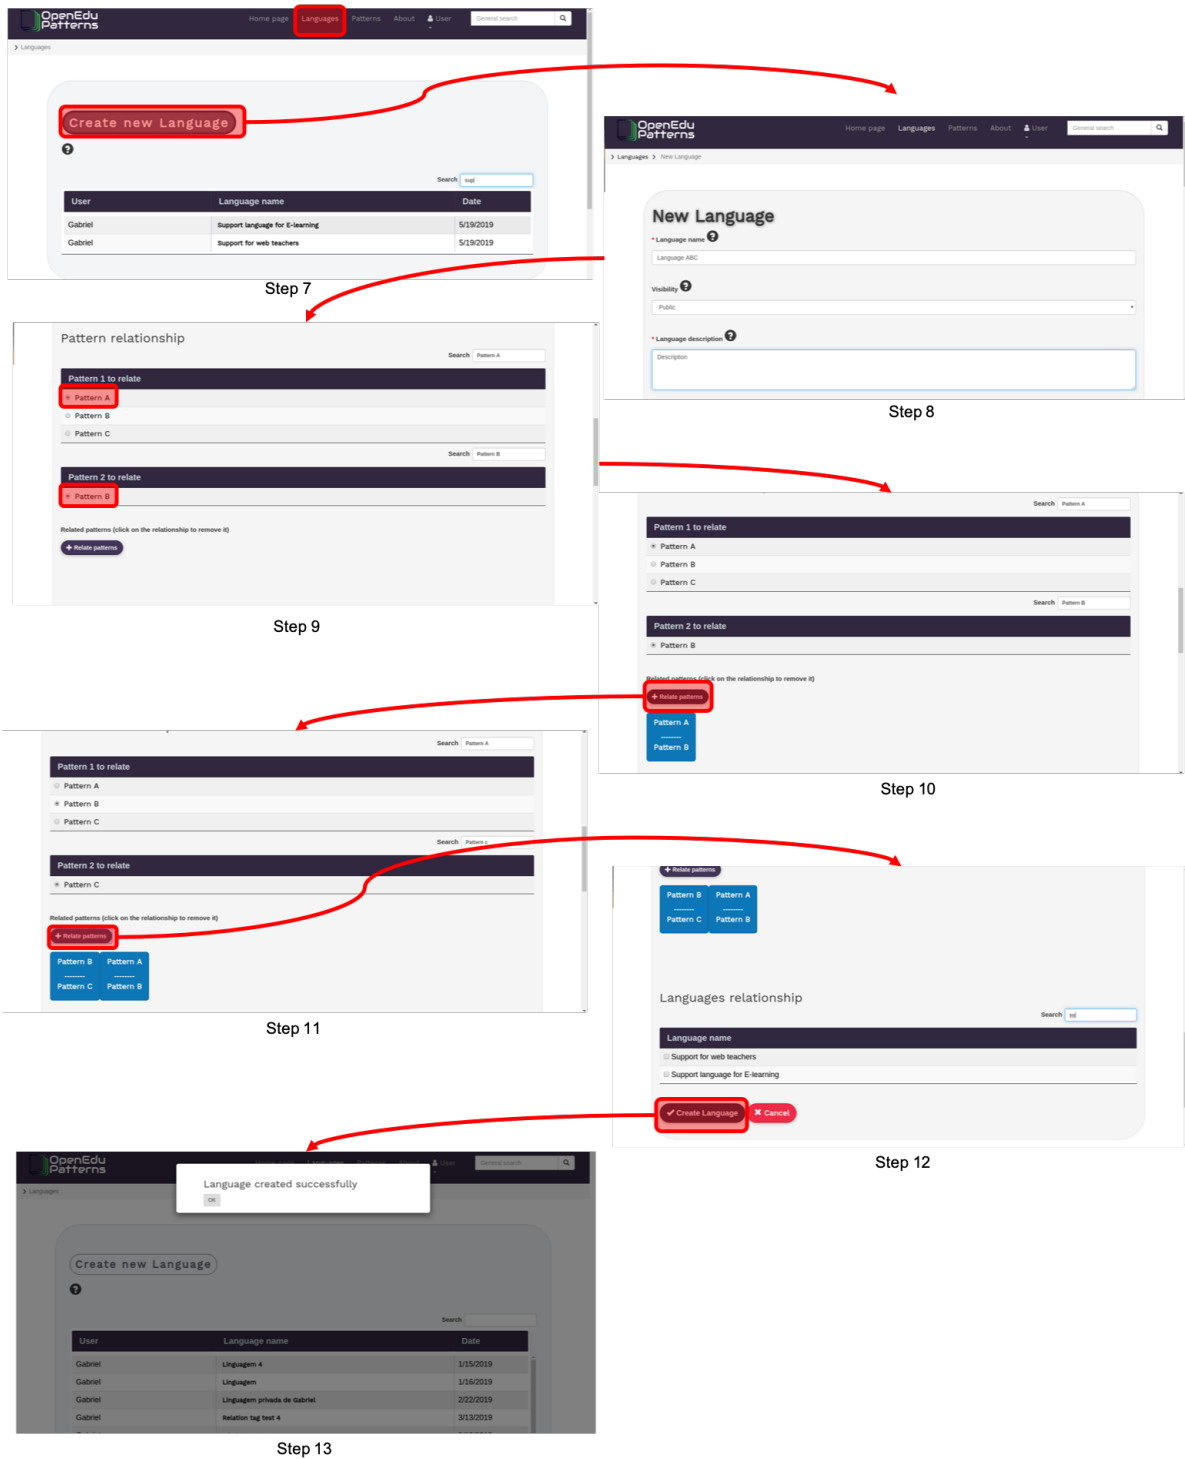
OpenEdu Patterns
Home page Languages Patterns About User General search
Languages

Create new Language

Search supl

| User | Language name | Date |
|---|---|---|
| Gabriel | Support language for E-learning | 5/19/2019 |
| Gabriel | Support for web teachers | 5/19/2019 |

Step 7

OpenEdu Patterns
Home page Languages Patterns About User General search
Languages > New Language

New Language
* Language name
Language ABC
Visibility
Public
* Language description
Description

Step 8

Pattern relationship
Search Pattern A
Pattern 1 to relate
Pattern A
Pattern B
Pattern C
Search Pattern B
Pattern 2 to relate
Pattern B
Related patterns (click on the relationship to remove it)
Relate patterns

Step 9

Search Pattern A
Pattern 1 to relate
Pattern A
Pattern B
Pattern C
Search Pattern B
Pattern 2 to relate
Pattern B
Related patterns (click on the relationship to remove it)
Relate patterns
Pattern A
--------
Pattern B

Step 10

Search Pattern A
Pattern 1 to relate
Pattern A
Pattern B
Pattern C
Search Pattern c
Pattern 2 to relate
Pattern C
Related patterns (click on the relationship to remove it)
Relate patterns
Pattern B
--------
Pattern C
Pattern A
--------
Pattern B

Step 11

Relate patterns
Pattern B
--------
Pattern C
Pattern A
--------
Pattern B

Languages relationship
Search sol
Language name
Support for web teachers
Support language for E-learning
Create Language
Cancel

Step 12

OpenEdu Patterns
Home page Languages Patterns About User General search
Languages
Language created successfully
OK

Create new Language

Search

| User | Language name | Date |
|---|---|---|
| Gabriel | Linguagem 4 | 1/15/2019 |
| Gabriel | Linguagem | 1/16/2019 |
| Gabriel | Linguagem privada de Gabriel | 2/22/2019 |
| Gabriel | Relation tag test 4 | 3/13/2019 |

Step 13